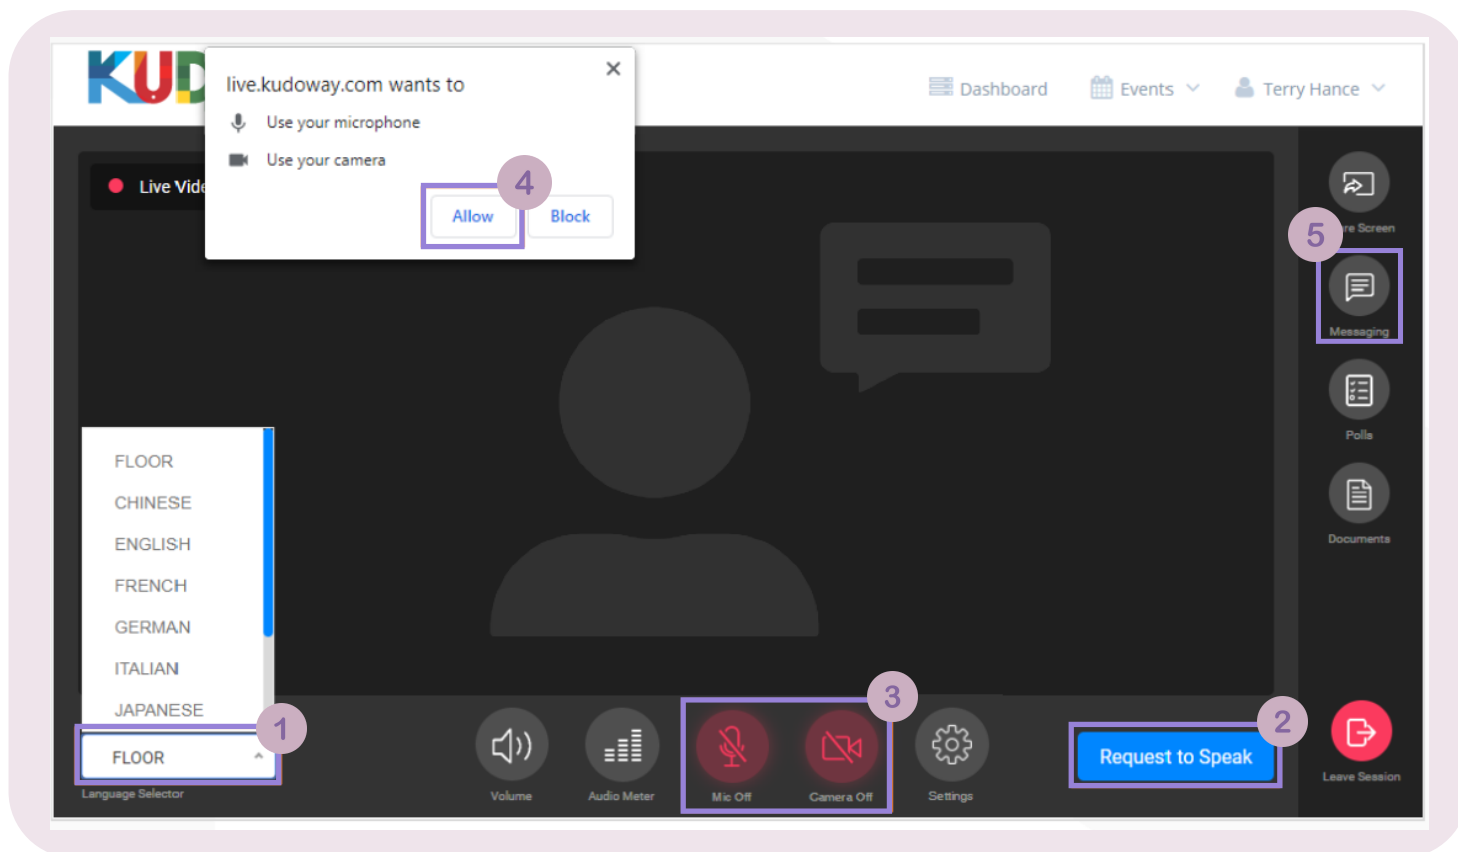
KUD

live.kudoway.com wants to
Use your microphone
Use your camera
Allow
Block
4

Dashboard
Events
Terry Hance

Live Vide

re Screen
5
Messaging
Polls
Documents

FLOOR
CHINESE
ENGLISH
FRENCH
GERMAN
ITALIAN
JAPANESE
FLOOR
1
Language Selector

Volume
Audio Meter
Mic Off
Camera Off
3
Settings
Request to Speak
2
Leave Session